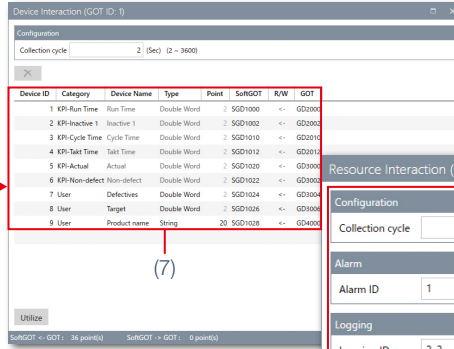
Device Interaction (GOT ID: 1)

Configuration

Collection cycle 2 (Sec) (2 ~ 3600)

| Device ID | Category | Device Name | Type | Point | SoftGOT | R/W | GOT |
|---|---|---|---|---|---|---|---|
| 1 | KPI-Run Time | Run Time | Double Word | 2 | SGD1000 | <- | GD2000 |
| 2 | KPI-Inactive 1 | Inactive 1 | Double Word | 2 | SGD1002 | <- | GD2002 |
| 3 | KPI-Cycle Time | Cycle Time | Double Word | 2 | SGD1010 | <- | GD2010 |
| 4 | KPI-Takt Time | Takt Time | Double Word | 2 | SGD1012 | <- | GD2012 |
| 5 | KPI-Actual | Actual | Double Word | 2 | SGD1020 | <- | GD3000 |
| 6 | KPI-Non-defect | Non-defect | Double Word | 2 | SGD1022 | <- | GD3002 |
| 7 | User | Defectives | Double Word | 2 | SGD1024 | <- | GD3004 |
| 8 | User | Target | Double Word | 2 | SGD1026 | <- | GD3006 |
| 9 | User | Product name | String | 20 | SGD1028 | <- | GD4000 |

(7)

Utilize

SoftGOT <- GOT : 36 point(s) SoftGOT -> GOT : 0 point(s)

Resource Interaction (

Configuration

Collection cycle

Alarm

Alarm ID 1

Logging

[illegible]